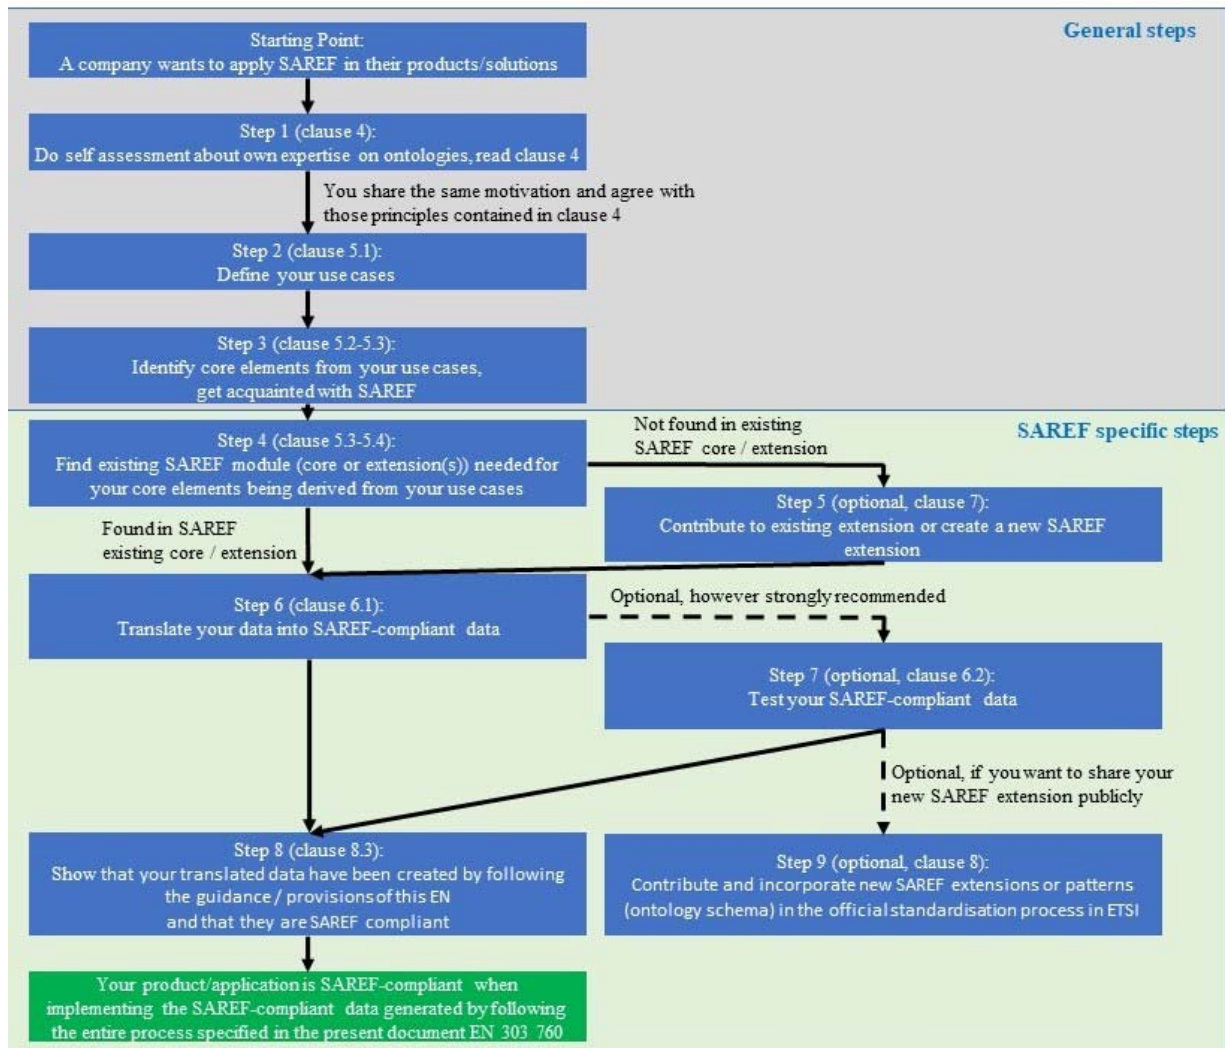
General steps

Starting Point:
A company wants to apply SAREF in their products/solutions

Step 1 (clause 4):
Do self assessment about own expertise on ontologies, read clause 4

You share the same motivation and agree with those principles contained in clause 4

Step 2 (clause 5.1):
Define your use cases

Step 3 (clause 5.2-5.3):
Identify core elements from your use cases, get acquainted with SAREF

SAREF specific steps

Step 4 (clause 5.3-5.4):
Find existing SAREF module (core or extension(s)) needed for your core elements being derived from your use cases

Not found in existing SAREF core / extension

Step 5 (optional, clause 7):
Contribute to existing extension or create a new SAREF extension

Found in SAREF existing core / extension

Step 6 (clause 6.1):
Translate your data into SAREF-compliant data

Optional, however strongly recommended

Step 7 (optional, clause 6.2):
Test your SAREF-compliant data

Optional, if you want to share your new SAREF extension publicly

Step 8 (clause 8.3):
Show that your translated data have been created by following the guidance / provisions of this EN and that they are SAREF compliant

Step 9 (optional, clause 8):
Contribute and incorporate new SAREF extensions or patterns (ontology schema) in the official standardisation process in ETSI

Your product/application is SAREF-compliant when implementing the SAREF-compliant data generated by following the entire process specified in the present document EN 303 760